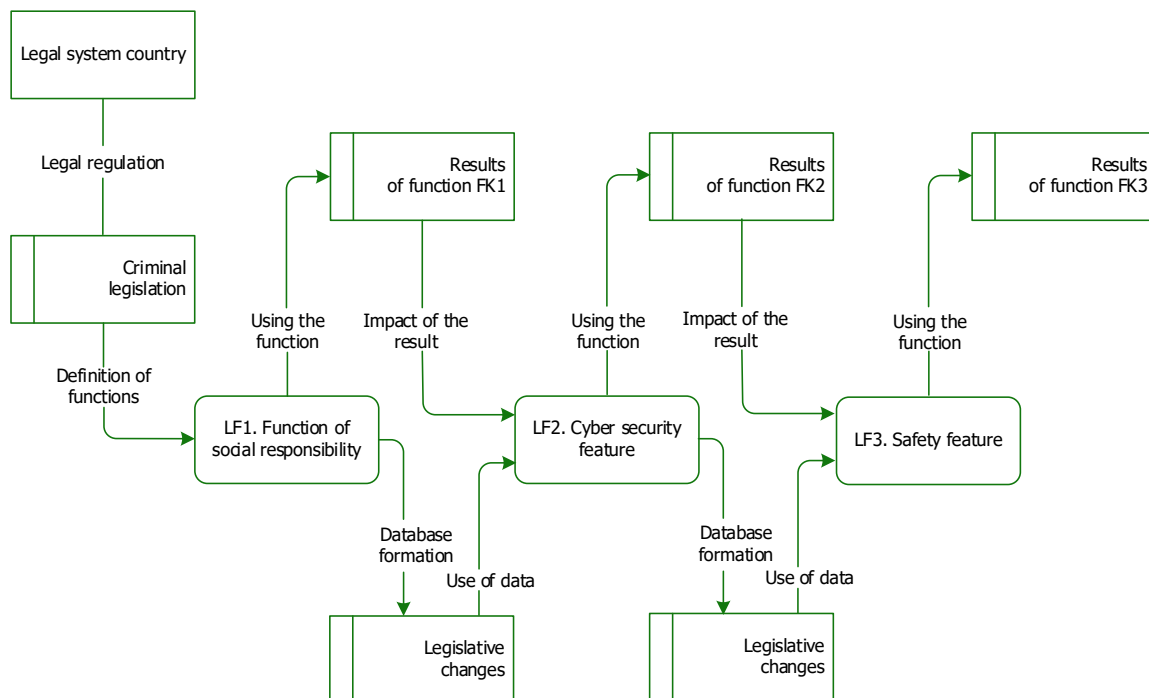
Legal system country

Legal regulation

Criminal legislation

Definition of functions

Results of function FK1

Using the function

Impact of the result

LF1. Function of social responsibility

Database formation

Use of data

Legislative changes

Results of function FK2

Using the function

Impact of the result

LF2. Cyber security feature

Database formation

Use of data

Legislative changes

Results of function FK3

Using the function

LF3. Safety feature